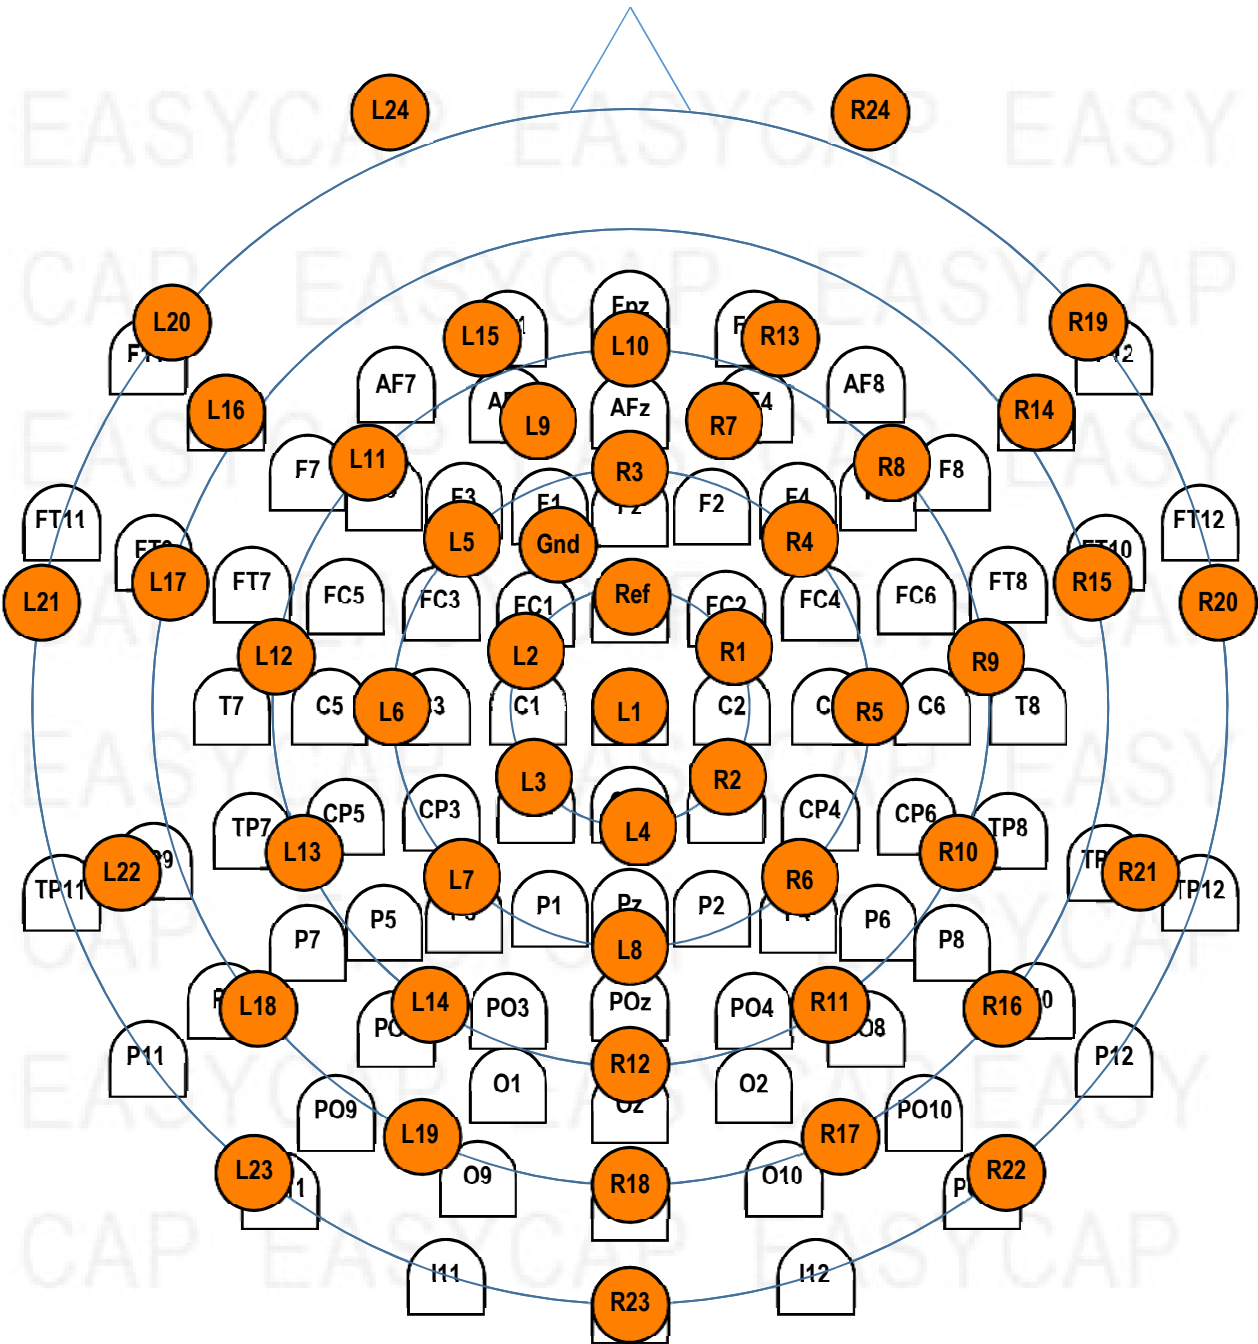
EASYCAP EASYCAP EASY
CAP EASYCAP EASYCAP
EASYCAP EASYCAP EASY
CAP EASYCAP EASYCAP
EASYCAP EASYCAP EASY
CAP EASYCAP EASYCAP
EASYCAP EASYCAP EASY
CAP EASYCAP EASYCAP

L24
R24
L20
F
L15
Fpz
L10
F
R13
R19
L16
AF7
A
L9
AFz
R7
F4
AF8
R14
F7
L11
R3
R8
F8
F3
F1
F2
F4
FT11
L5
Gnd
R4
FT12
FT
L17
FT7
FC5
FC3
FC1
Ref
FC2
FC4
FC6
FT8
FT10
R15
L21
R20
L12
L2
R1
R9
T7
C5
L6
3
C1
L1
C2
C
R5
C6
T8
L3
R2
TP7
CP5
CP3
L4
CP4
CP6
TP8
L13
L7
R10
P9
TP11
L22
P1
Pz
P2
R6
P6
TP
R21
TP12
P5
P7
L8
P8
L18
L14
PO3
POz
PO4
R11
R16
PO
O8
0
P11
P12
L12
O1
R12
O2
PO9
L19
O2
R17
PO10
L23
1
O9
R18
O10
P
R22
I11
I12
R23